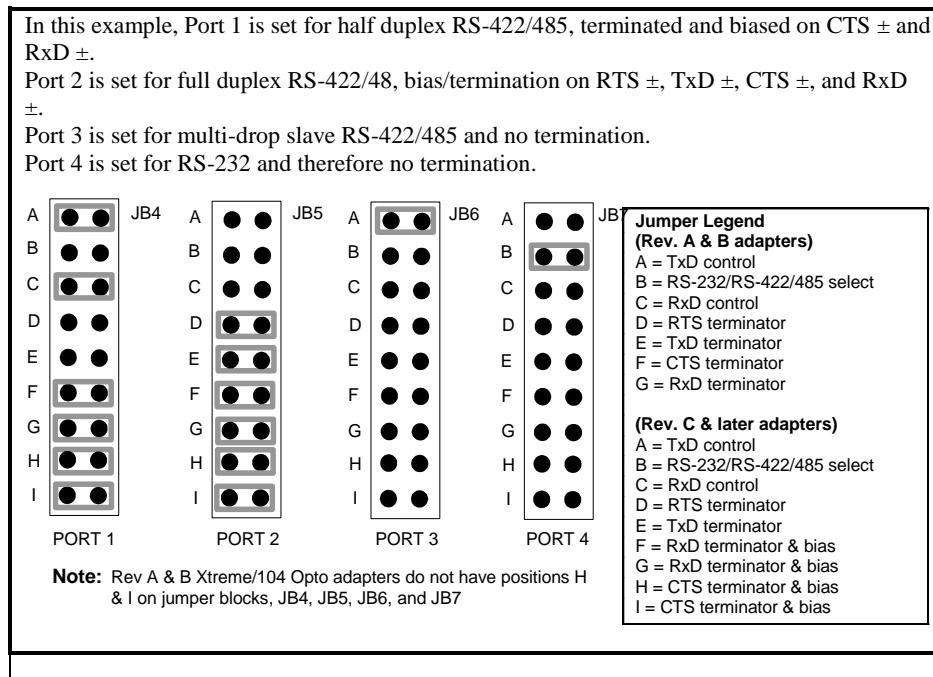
In this example, Port 1 is set for half duplex RS-422/485, terminated and biased on CTS ± and RxD ±.
Port 2 is set for full duplex RS-422/48, bias/termination on RTS ±, TxD ±, CTS ±, and RxD ±.
Port 3 is set for multi-drop slave RS-422/485 and no termination.
Port 4 is set for RS-232 and therefore no termination.

A
B
C
D
E
F
G
H
I
JB4
PORT 1

A
B
C
D
E
F
G
H
I
JB5
PORT 2

A
B
C
D
E
F
G
H
I
JB6
PORT 3

A
B
C
D
E
F
G
H
I
JB7
PORT 4

Jumper Legend
(Rev. A & B adapters)
A = TxD control
B = RS-232/RS-422/485 select
C = RxD control
D = RTS terminator
E = TxD terminator
F = CTS terminator
G = RxD terminator

(Rev. C & later adapters)
A = TxD control
B = RS-232/RS-422/485 select
C = RxD control
D = RTS terminator
E = TxD terminator
F = RxD terminator & bias
G = RxD terminator & bias
H = CTS terminator & bias
I = CTS terminator & bias

Note: Rev A & B Xtreme/104 Opto adapters do not have positions H & I on jumper blocks, JB4, JB5, JB6, and JB7